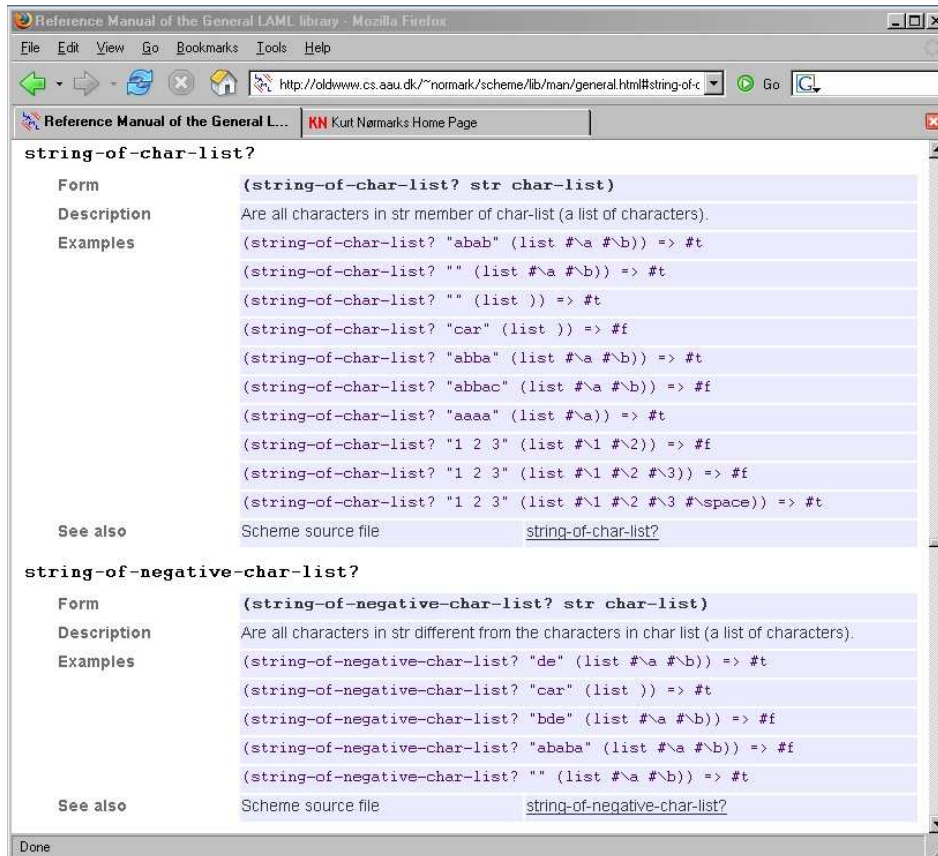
Reference Manual of the General LAML library - Mozilla Firefox

File Edit View Go Bookmarks Tools Help

http://oldwww.cs.aau.dk/~normark/scheme/lib/man/general.html#string-of-c

Go

Reference Manual of the General L...

KN Kurt Nørmarks Home Page

string-of-char-list?

| | | |
|---|---|---|
| Form | (string-of-char-list? str char-list) | |
| Description | Are all characters in str member of char-list (a list of characters). | |
| Examples | (string-of-char-list? "abab" (list #\a #\b)) => #t | |
| | (string-of-char-list? "" (list #\a #\b)) => #t | |
| | (string-of-char-list? "" (list )) => #t | |
| | (string-of-char-list? "car" (list )) => #f | |
| | (string-of-char-list? "abba" (list #\a #\b)) => #t | |
| | (string-of-char-list? "abbac" (list #\a #\b)) => #f | |
| | (string-of-char-list? "aaaa" (list #\a)) => #t | |
| | (string-of-char-list? "1 2 3" (list #\1 #\2)) => #f | |
| | (string-of-char-list? "1 2 3" (list #\1 #\2 #\3)) => #f | |
| | (string-of-char-list? "1 2 3" (list #\1 #\2 #\3 #\space)) => #t | |
| See also | Scheme source file | string-of-char-list? |

string-of-negative-char-list?

| | | |
|---|---|---|
| Form | (string-of-negative-char-list? str char-list) | |
| Description | Are all characters in str different from the characters in char list (a list of characters). | |
| Examples | (string-of-negative-char-list? "de" (list #\a #\b)) => #t | |
| | (string-of-negative-char-list? "car" (list )) => #t | |
| | (string-of-negative-char-list? "bde" (list #\a #\b)) => #f | |
| | (string-of-negative-char-list? "ababa" (list #\a #\b)) => #f | |
| | (string-of-negative-char-list? "" (list #\a #\b)) => #t | |
| See also | Scheme source file | string-of-negative-char-list? |

Done